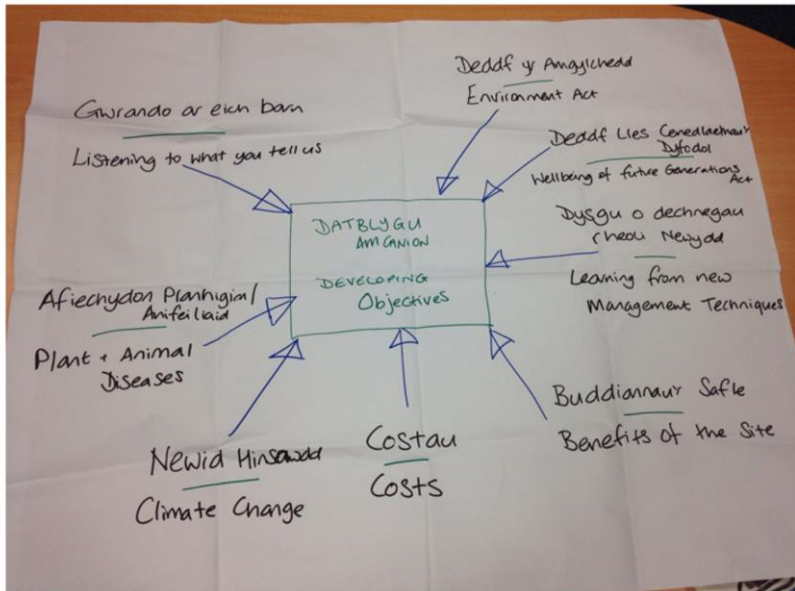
DATBLYGU AMCANION

DEVELOPING Objectives

Gwrando ar eich barn

Listening to what you tell us

Deddf y Amgylchedd

Environment Act

Deddf Lles Cenedlaethau'r Dyfodol

Wellbeing of future Generations Act

Dysgu o dechnegau rheoli Newydd

Learning from new Management Techniques

Afiechydon Planhigion/ Anifeiliaid

Plant + Animal Diseases

Buddiannau'r Safle

Benefits of the Site

Newid Hinsawdd

Climate Change

Costau

Costs